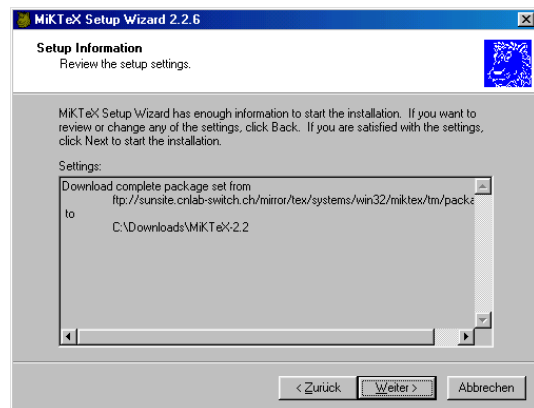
MiKTeX Setup Wizard 2.2.6

Setup Information
Review the setup settings.

MiKTeX Setup Wizard has enough information to start the installation. If you want to review or change any of the settings, click Back. If you are satisfied with the settings, click Next to start the installation.

Settings:

Download complete package set from
ftp://sunsite.cnlab-switch.ch/mirror/tex/systems/win32/miktex/tm/packa
to
C:\Downloads\MiKTeX-2.2

< Zurück
Weiter >
Abbrechen